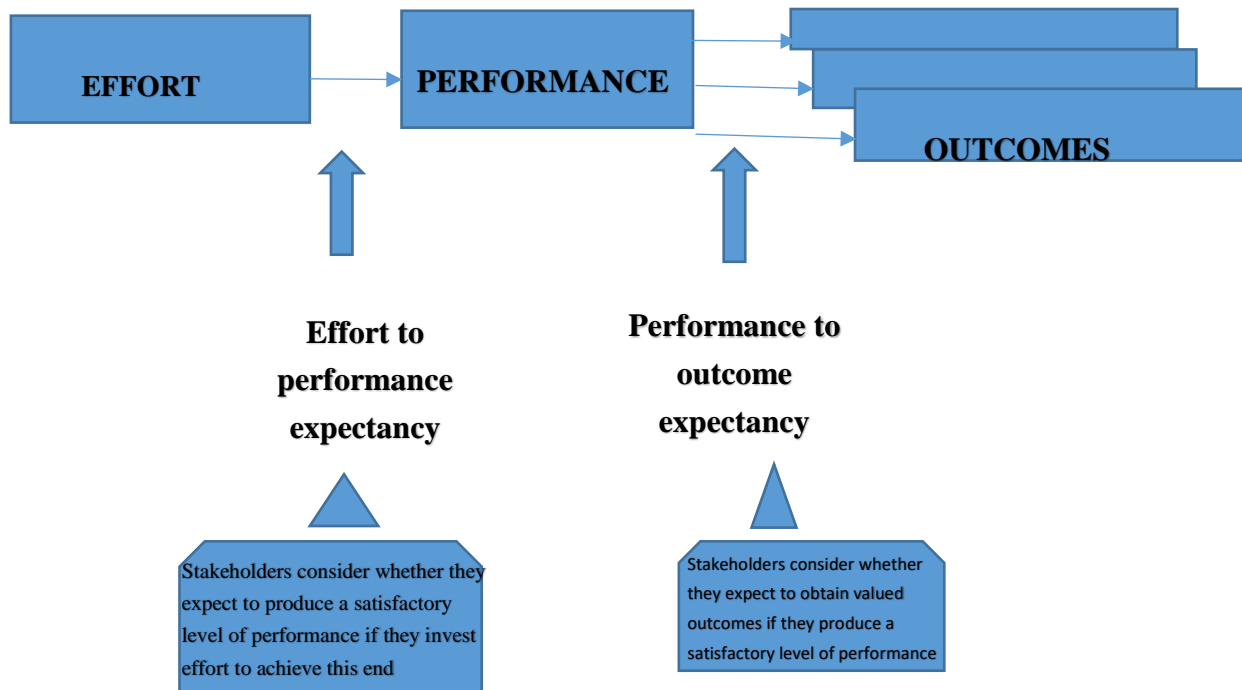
EFFORT

PERFORMANCE

OUTCOMES

Effort to performance expectancy

Performance to outcome expectancy

Stakeholders consider whether they expect to produce a satisfactory level of performance if they invest effort to achieve this end

Stakeholders consider whether they expect to obtain valued outcomes if they produce a satisfactory level of performance